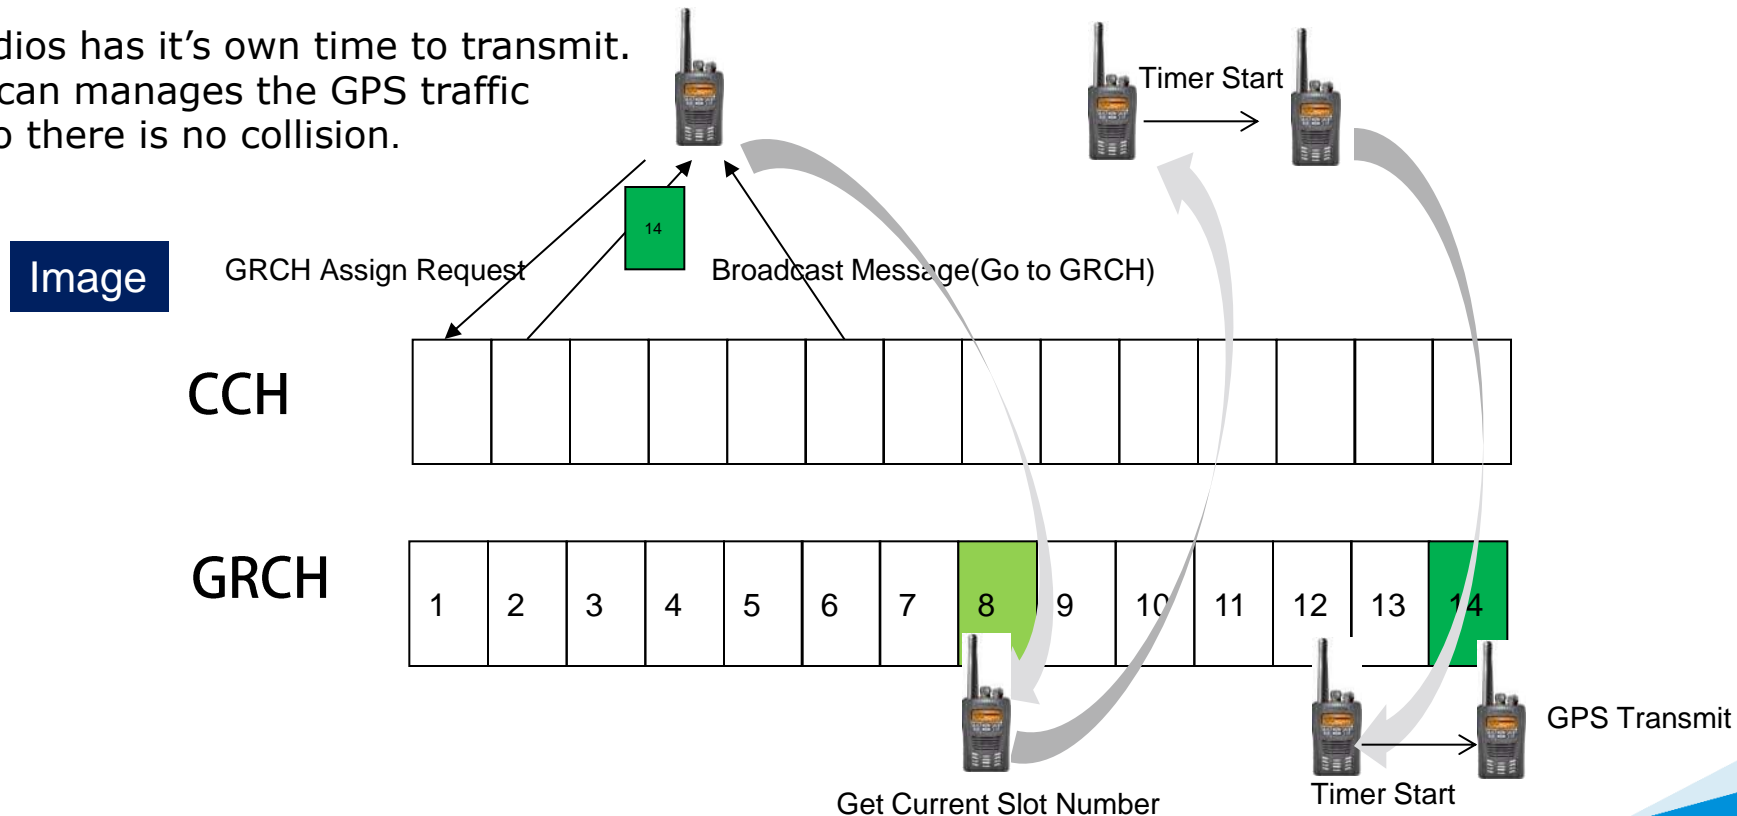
dios has it’s own time to transmit.
can manages the GPS traffic
o there is no collision.

Image

GRCH Assign Request

14

Broadcast Message(Go to GRCH)

Timer Start

CCH

GRCH

| 1 | 2 | 3 | 4 | 5 | 6 | 7 | 8 | 9 | 10 | 11 | 12 | 13 | 14 |
|---|---|---|---|---|---|---|---|---|---|---|---|---|---|

GPS Transmit

Get Current Slot Number

Timer Start